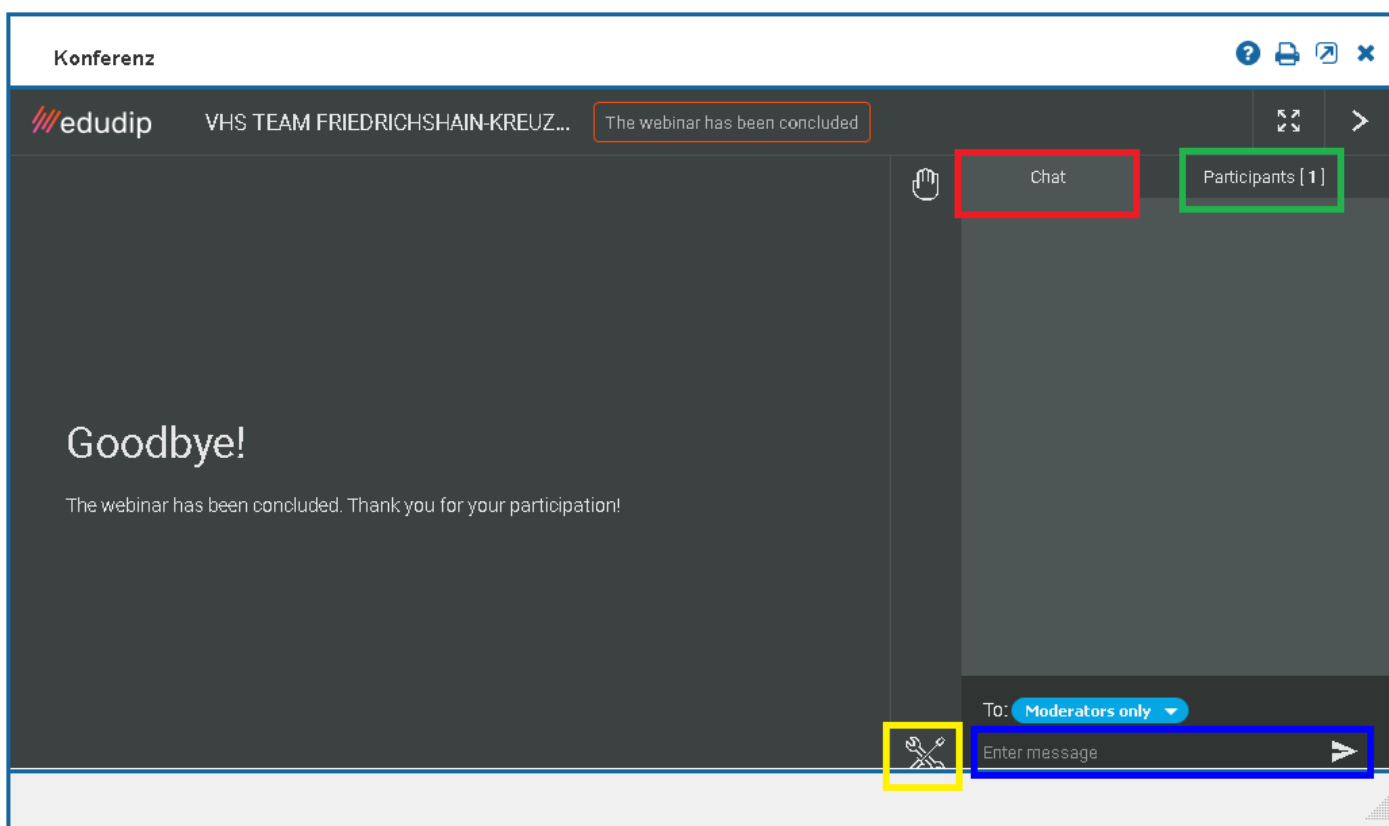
Konferenz

///edudip VHS TEAM FRIEDRICHSHAIN-KREUZ... The webinar has been concluded

Chat

Participants [ 1 ]

Goodbye!

The webinar has been concluded. Thank you for your participation!

To: Moderators only

Enter message